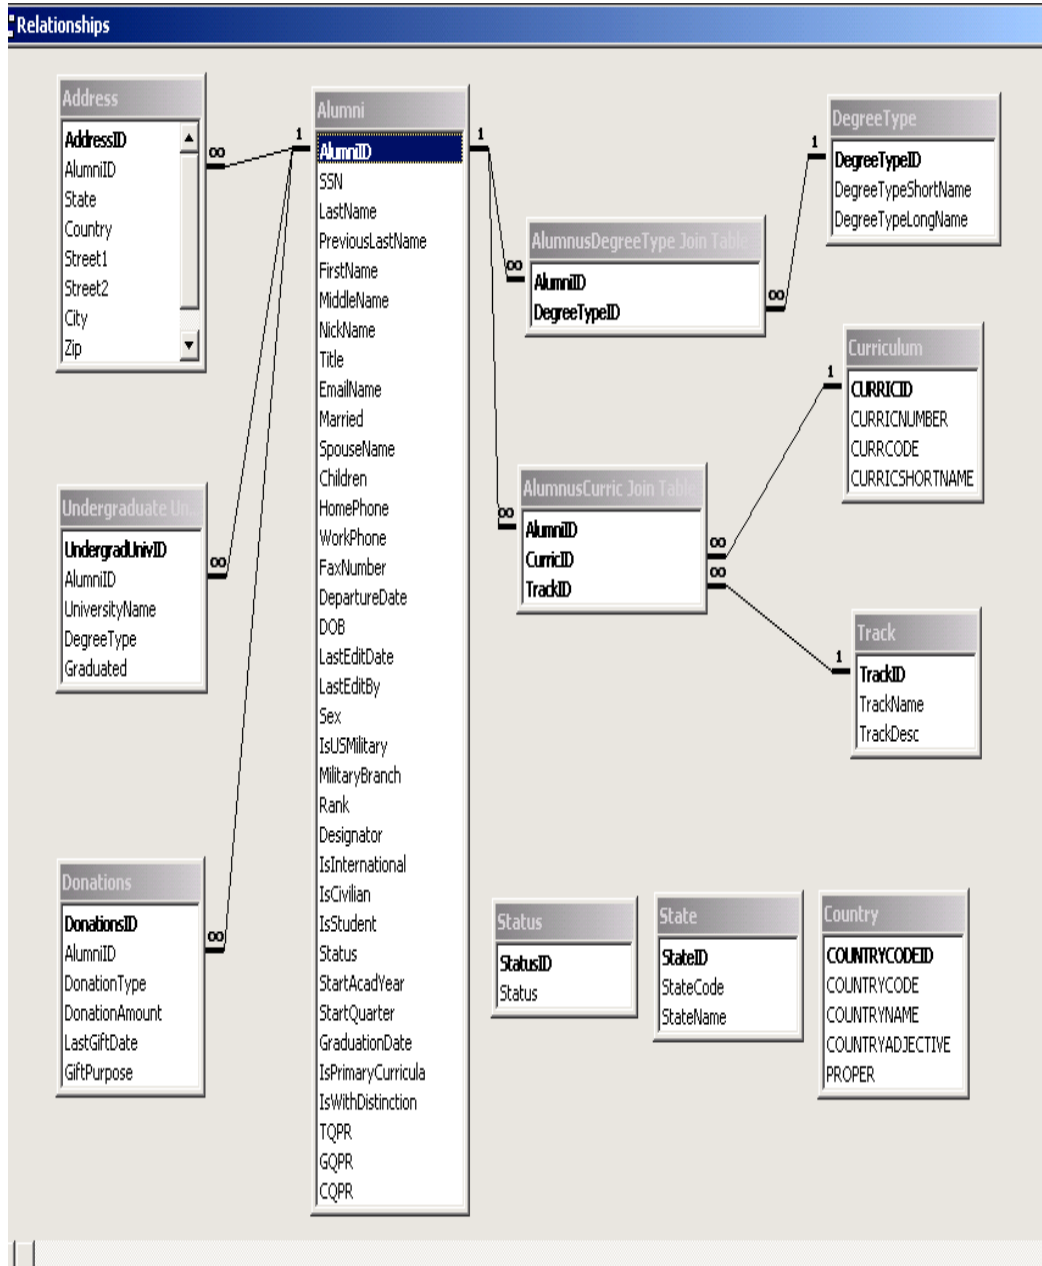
Relationships

Address
AddressID
AlumniID
State
Country
Street1
Street2
City
Zip

Undergraduate Un...
UndergradUnivID
AlumniID
UniversityName
DegreeType
Graduated

Donations
DonationsID
AlumniID
DonationType
DonationAmount
LastGiftDate
GiftPurpose

Alumni
AlumniID
SSN
LastName
PreviousLastName
FirstName
MiddleName
NickName
Title
EmailName
Married
SpouseName
Children
HomePhone
WorkPhone
FaxNumber
DepartureDate
DOB
LastEditDate
LastEditBy
Sex
IsUSMilitary
MilitaryBranch
Rank
Designator
IsInternational
IsCivilian
IsStudent
Status
StartAcadYear
StartQuarter
GraduationDate
IsPrimaryCurricula
IsWithDistinction
TQPR
GQPR
CQPR

1
1
∞
∞
∞

AlumnusDegreeType Join Table
AlumniID
DegreeTypeID

∞
∞
1

DegreeType
DegreeTypeID
DegreeTypeShortName
DegreeTypeLongName

Curriculum
CURRICID
CURRICNUMBER
CURRCODE
CURRICSHORTNAME

1

AlumnusCurric Join Table
AlumniID
CurricID
TrackID

∞
∞
∞
1

Track
TrackID
TrackName
TrackDesc

Status
StatusID
Status

State
StateID
StateCode
StateName

Country
COUNTRYCODEID
COUNTRYCODE
COUNTRYNAME
COUNTRYADJECTIVE
PROPER